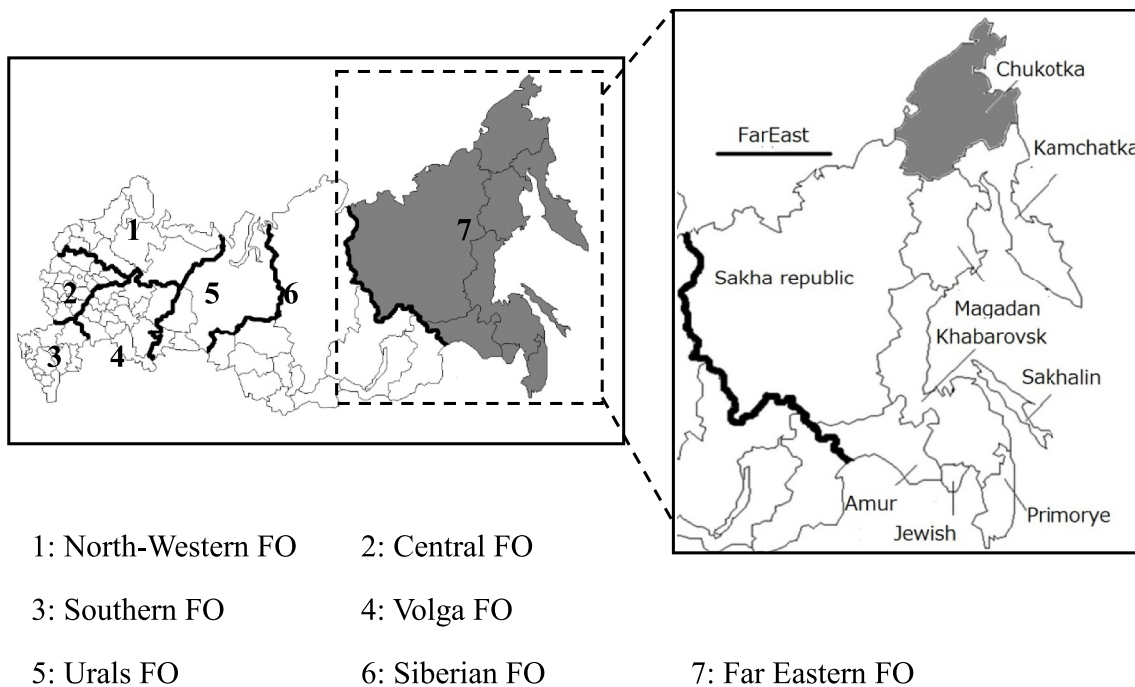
1
2
3
4
5
6
7

FarEast

Chukotka

Kamchatka

Sakha republic

Magadan

Khabarovsk

Sakhalin

Amur

Jewish

Primorye

1: North-Western FO
2: Central FO
3: Southern FO
4: Volga FO
5: Urals FO
6: Siberian FO
7: Far Eastern FO